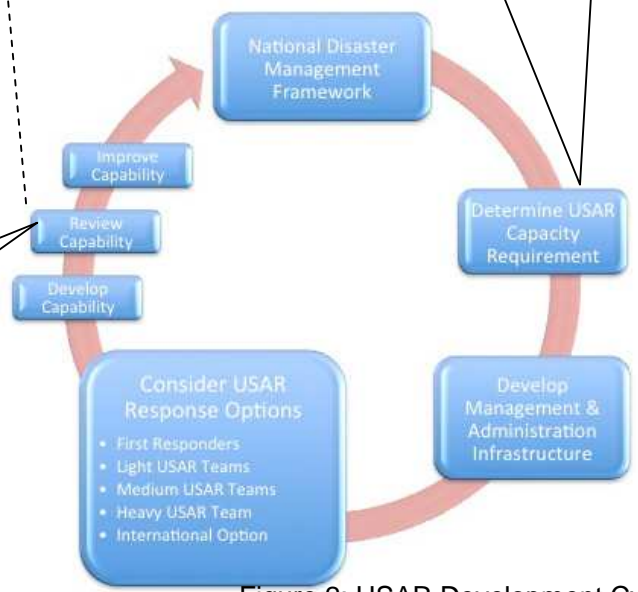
National Disaster Management Framework

Determine USAR Capacity Requirement

Develop Management & Administration Infrastructure

Consider USAR Response Options

- First Responders
- Light USAR Teams
- Medium USAR Teams
- Heavy USAR Team
- International Option

Develop Capability

Review Capability

Improve Capability

Figure 2: USAR Development C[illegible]